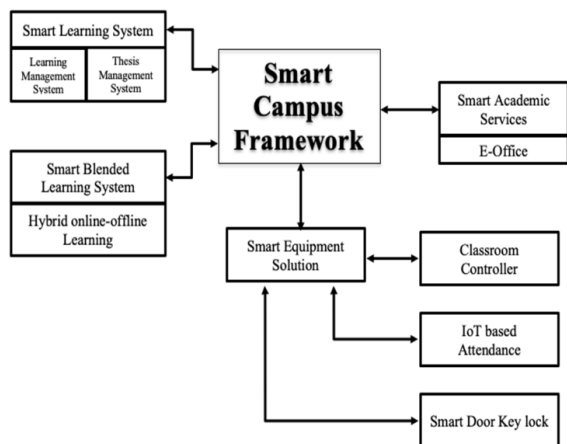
Smart Learning System

Learning Management System

Thesis Management System

Smart Campus Framework

Smart Academic Services

E-Office

Smart Blended Learning System

Hybrid online-offline Learning

Smart Equipment Solution

Classroom Controller

IoT based Attendance

Smart Door Key lock